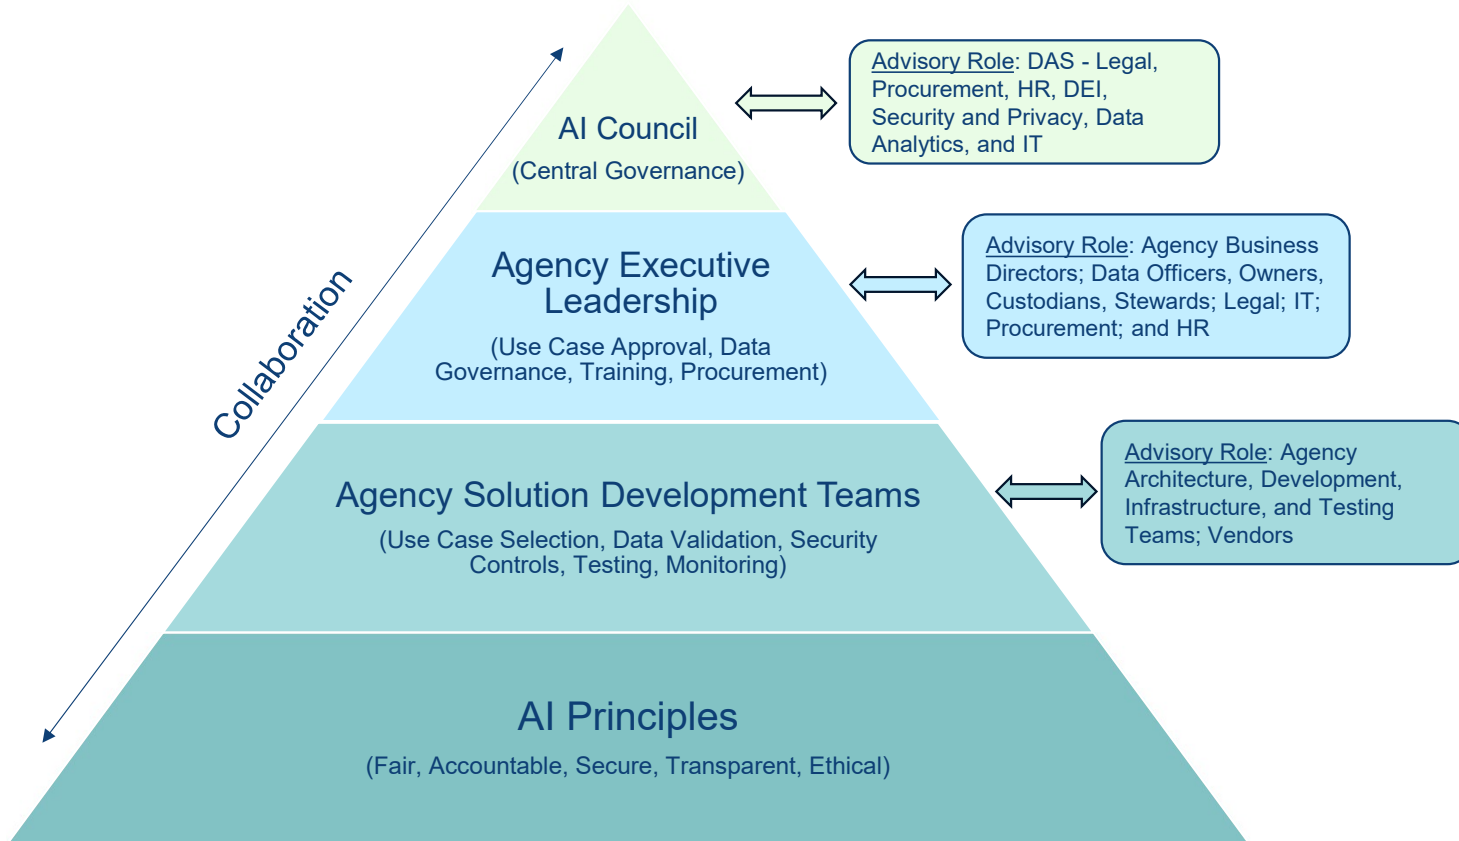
Collaboration

AI Council

(Central Governance)

Advisory Role: DAS - Legal, Procurement, HR, DEI, Security and Privacy, Data Analytics, and IT

Agency Executive Leadership

(Use Case Approval, Data Governance, Training, Procurement)

Advisory Role: Agency Business Directors; Data Officers, Owners, Custodians, Stewards; Legal; IT; Procurement; and HR

Agency Solution Development Teams

(Use Case Selection, Data Validation, Security Controls, Testing, Monitoring)

Advisory Role: Agency Architecture, Development, Infrastructure, and Testing Teams; Vendors

AI Principles

(Fair, Accountable, Secure, Transparent, Ethical)